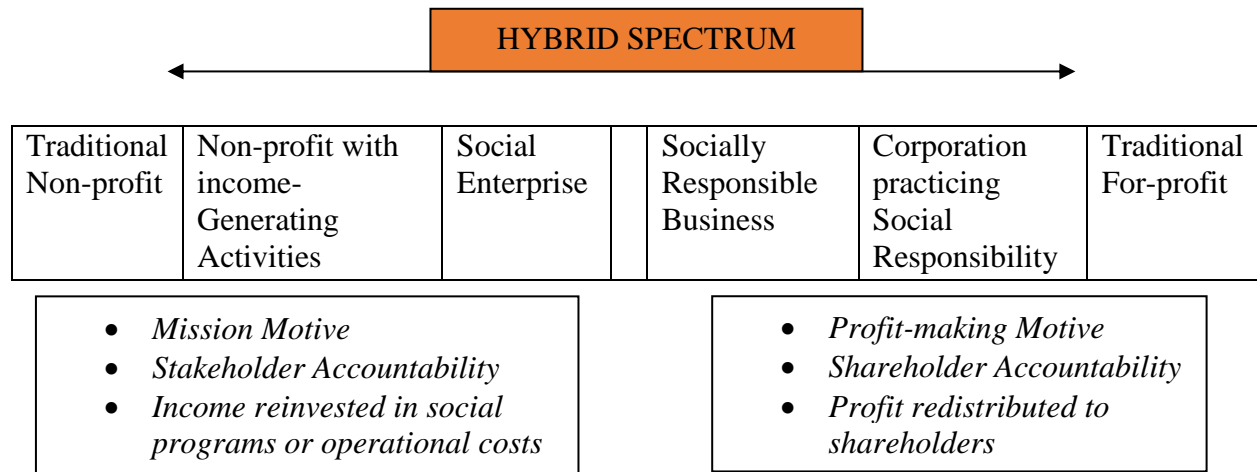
HYBRID SPECTRUM

| Traditional Non-profit | Non-profit with income-Generating Activities | Social Enterprise | | Socially Responsible Business | Corporation practicing Social Responsibility | Traditional For-profit |
|---|---|---|---|---|---|---|

- *Mission Motive*
- *Stakeholder Accountability*
- *Income reinvested in social programs or operational costs*

- *Profit-making Motive*
- *Shareholder Accountability*
- *Profit redistributed to shareholders*